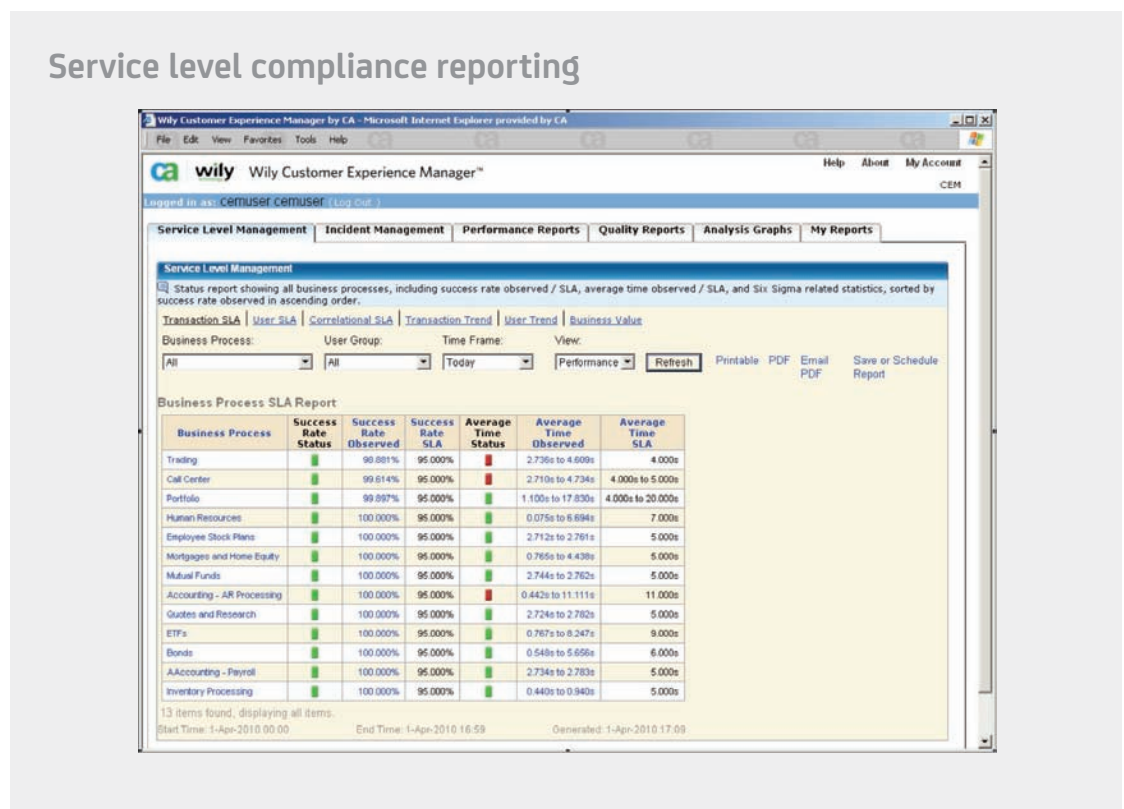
Service level compliance reporting

Wily Customer Experience Manager by CA - Microsoft Internet Explorer provided by CA

File Edit View Favorites Tools Help

ca wily Wily Customer Experience Manager™

Help About My Account

CEM

Logged in as: cemuser cemuser (Log Out)

Service Level Management | Incident Management | Performance Reports | Quality Reports | Analysis Graphs | My Reports

Service Level Management

Status report showing all business processes, including success rate observed / SLA, average time observed / SLA, and Six Sigma related statistics, sorted by success rate observed in ascending order.

Transaction SLA | User SLA | Correlational SLA | Transaction Trend | User Trend | Business Value

Business Process: All

User Group: All

Time Frame: Today

View: Performance

Refresh

Printable PDF Email PDF Save or Schedule Report

Business Process SLA Report

| Business Process | Success Rate Status | Success Rate Observed | Success Rate SLA | Average Time Status | Average Time Observed | Average Time SLA |
|---|---|---|---|---|---|---|
| Trading | | 98.881% | 95.000% | | 2.736s to 4.609s | 4.000s |
| Call Center | | 99.614% | 95.000% | | 2.710s to 4.734s | 4.000s to 5.000s |
| Portfolio | | 99.897% | 95.000% | | 1.100s to 17.830s | 4.000s to 20.000s |
| Human Resources | | 100.000% | 95.000% | | 0.075s to 6.694s | 7.000s |
| Employee Stock Plans | | 100.000% | 95.000% | | 2.712s to 2.761s | 5.000s |
| Mortgages and Home Equity | | 100.000% | 95.000% | | 0.765s to 4.438s | 5.000s |
| Mutual Funds | | 100.000% | 95.000% | | 2.744s to 2.762s | 5.000s |
| Accounting - AR Processing | | 100.000% | 95.000% | | 0.442s to 11.111s | 11.000s |
| Quotes and Research | | 100.000% | 95.000% | | 2.724s to 2.782s | 5.000s |
| ETFs | | 100.000% | 95.000% | | 0.767s to 8.247s | 9.000s |
| Bonds | | 100.000% | 95.000% | | 0.548s to 5.656s | 6.000s |
| AAccounting - Payroll | | 100.000% | 95.000% | | 2.734s to 2.783s | 5.000s |
| Inventory Processing | | 100.000% | 95.000% | | 0.440s to 0.940s | 5.000s |

13 items found, displaying all items.

Start Time: 1-Apr-2010 00:00 End Time: 1-Apr-2010 16:59 Generated: 1-Apr-2010 17:09